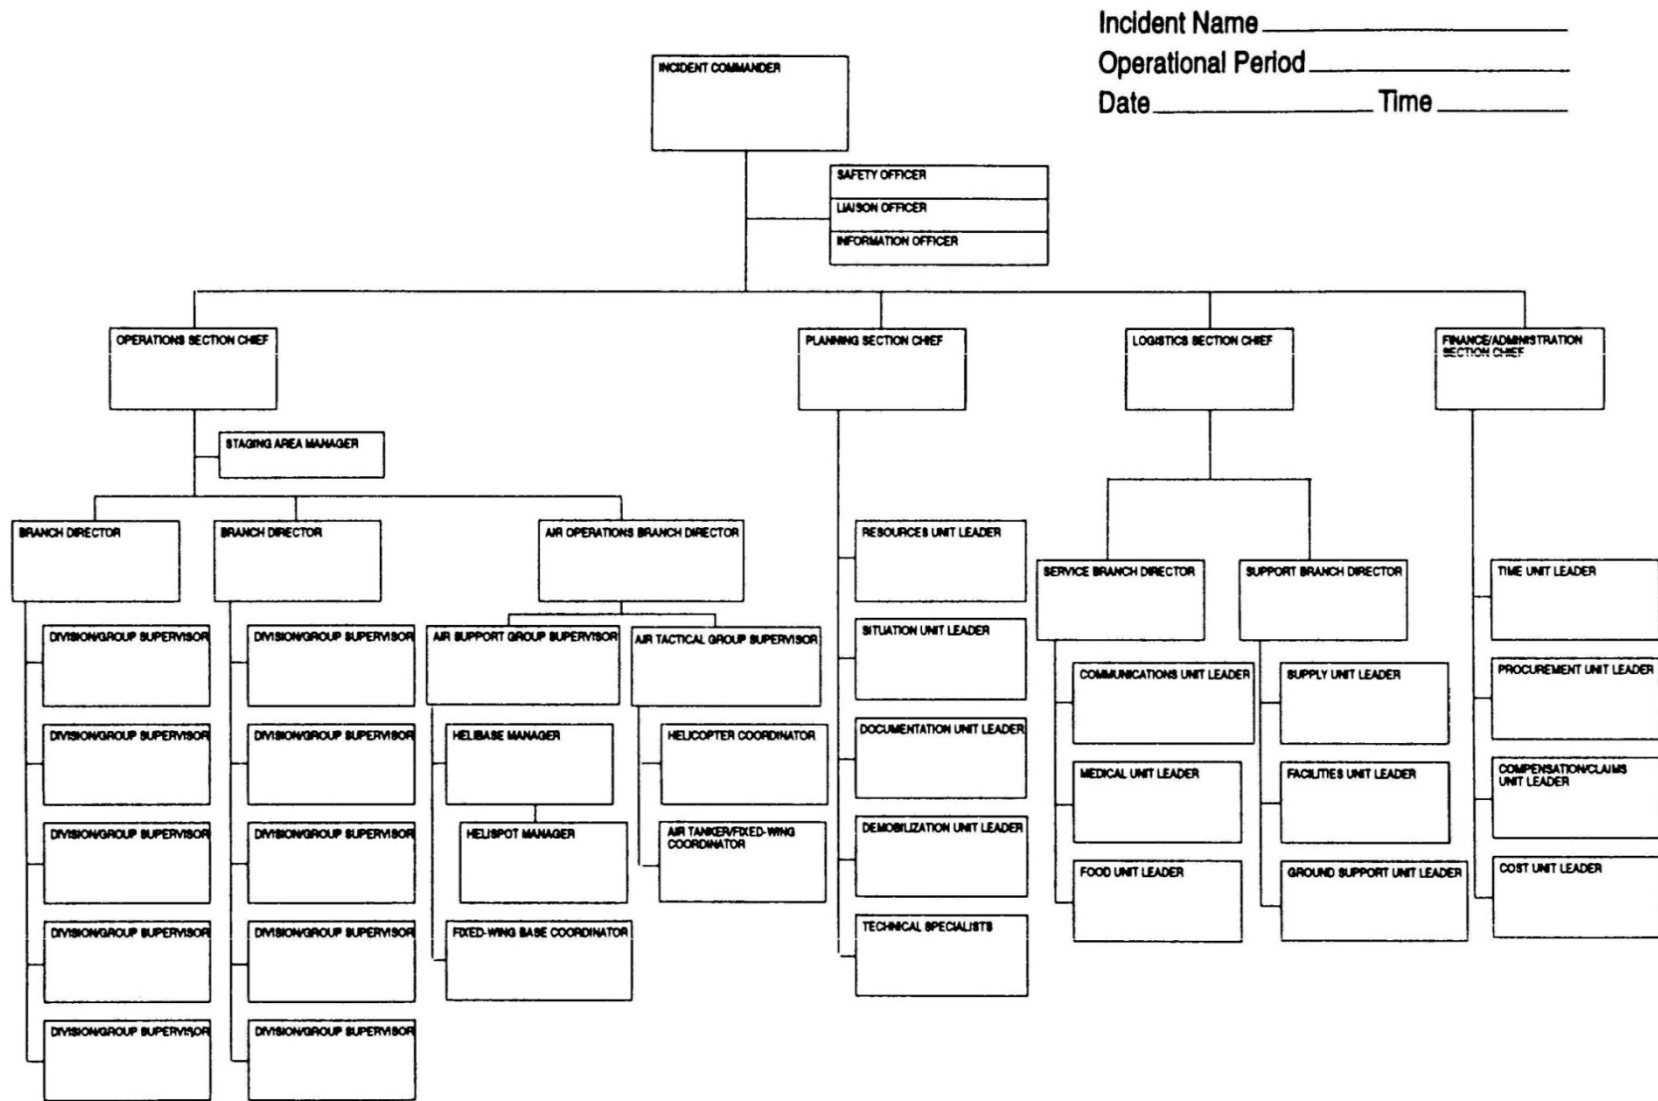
Incident Name
Operational Period
Date Time

INCIDENT COMMANDER

SAFETY OFFICER
LIAISON OFFICER
INFORMATION OFFICER

OPERATIONS SECTION CHIEF

STAGING AREA MANAGER

BRANCH DIRECTOR
DIVISION/GROUP SUPERVISOR
DIVISION/GROUP SUPERVISOR
DIVISION/GROUP SUPERVISOR
DIVISION/GROUP SUPERVISOR
DIVISION/GROUP SUPERVISOR

BRANCH DIRECTOR
DIVISION/GROUP SUPERVISOR
DIVISION/GROUP SUPERVISOR
DIVISION/GROUP SUPERVISOR
DIVISION/GROUP SUPERVISOR
DIVISION/GROUP SUPERVISOR

AIR OPERATIONS BRANCH DIRECTOR
AIR SUPPORT GROUP SUPERVISOR
HELIBASE MANAGER
HELISPOT MANAGER
FIXED-WING BASE COORDINATOR
AIR TACTICAL GROUP SUPERVISOR
HELICOPTER COORDINATOR
AIR TANKER/FIXED-WING COORDINATOR

PLANNING SECTION CHIEF
RESOURCES UNIT LEADER
SITUATION UNIT LEADER
DOCUMENTATION UNIT LEADER
DEMOBILIZATION UNIT LEADER
TECHNICAL SPECIALISTS

LOGISTICS SECTION CHIEF
SERVICE BRANCH DIRECTOR
COMMUNICATIONS UNIT LEADER
MEDICAL UNIT LEADER
FOOD UNIT LEADER
SUPPORT BRANCH DIRECTOR
SUPPLY UNIT LEADER
FACILITIES UNIT LEADER
GROUND SUPPORT UNIT LEADER

FINANCE/ADMINISTRATION SECTION CHIEF
TIME UNIT LEADER
PROCUREMENT UNIT LEADER
COMPENSATION/CLAIMS UNIT LEADER
COST UNIT LEADER